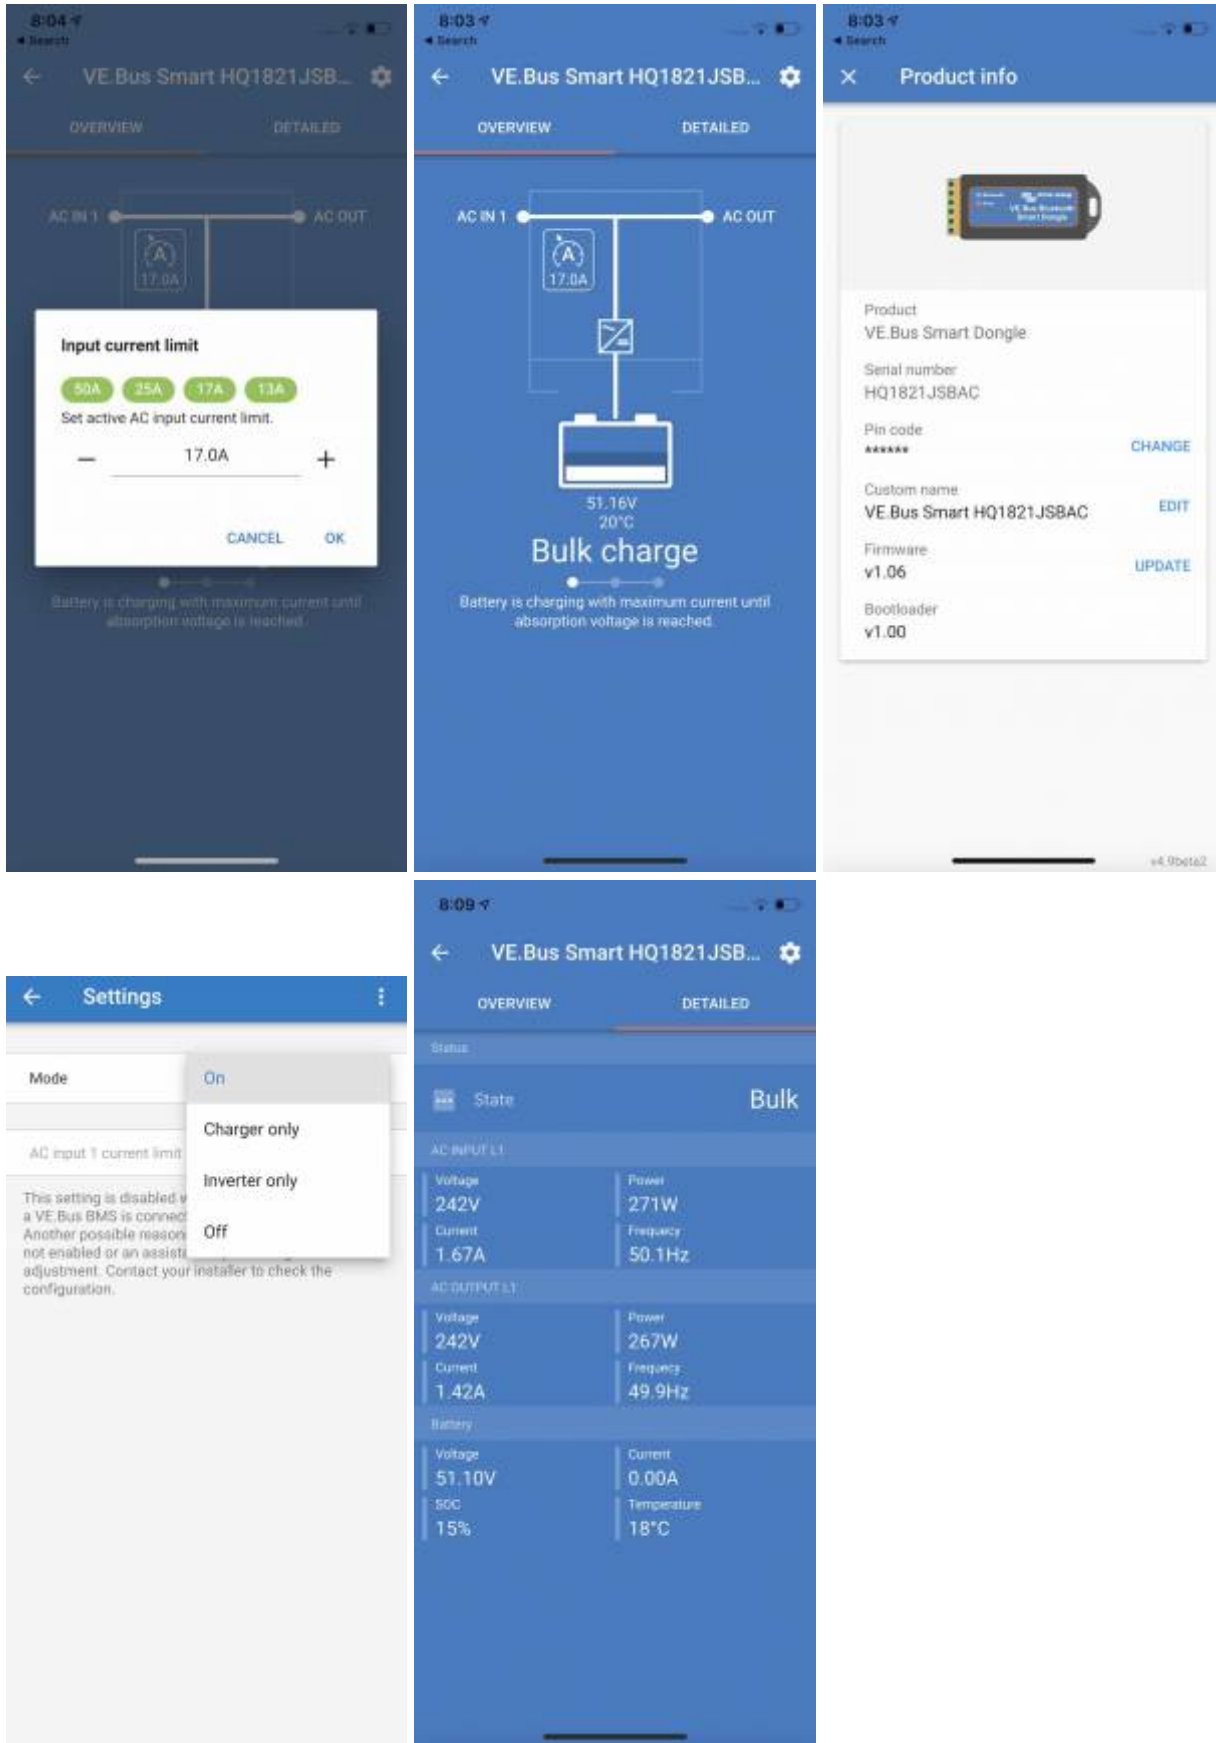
8:04
◂ Search
VE.Bus Smart HQ1821JSB...
OVERVIEW
DETAILED
AC IN 1
AC OUT
17.0A
Input current limit
50A 25A 17A 13A
Set active AC input current limit.
−
17.0A
+
CANCEL
OK
Battery is charging with maximum current until absorption voltage is reached.

8:03
◂ Search
VE.Bus Smart HQ1821JSB...
OVERVIEW
DETAILED
AC IN 1
AC OUT
17.0A
51.16V
20°C
Bulk charge
Battery is charging with maximum current until absorption voltage is reached.

8:03
◂ Search
Product info
Product
VE.Bus Smart Dongle
Serial number
HQ1821JSBAC
Pin code
******
CHANGE
Custom name
VE.Bus Smart HQ1821JSBAC
EDIT
Firmware
v1.06
UPDATE
Bootloader
v1.00
v4.9beta2

Settings
Mode
On
Charger only
Inverter only
Off
AC input 1 current limit
This setting is disabled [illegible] a VE.Bus BMS is connec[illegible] Another possible reason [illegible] not enabled or an assista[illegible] adjustment. Contact your installer to check the configuration.

8:09
VE.Bus Smart HQ1821JSB...
OVERVIEW
DETAILED
Status
State
Bulk
AC INPUT L1
Voltage
242V
Power
271W
Current
1.67A
Frequency
50.1Hz
AC OUTPUT L1
Voltage
242V
Power
267W
Current
1.42A
Frequency
49.9Hz
Battery
Voltage
51.10V
Current
0.00A
SOC
15%
Temperature
18°C